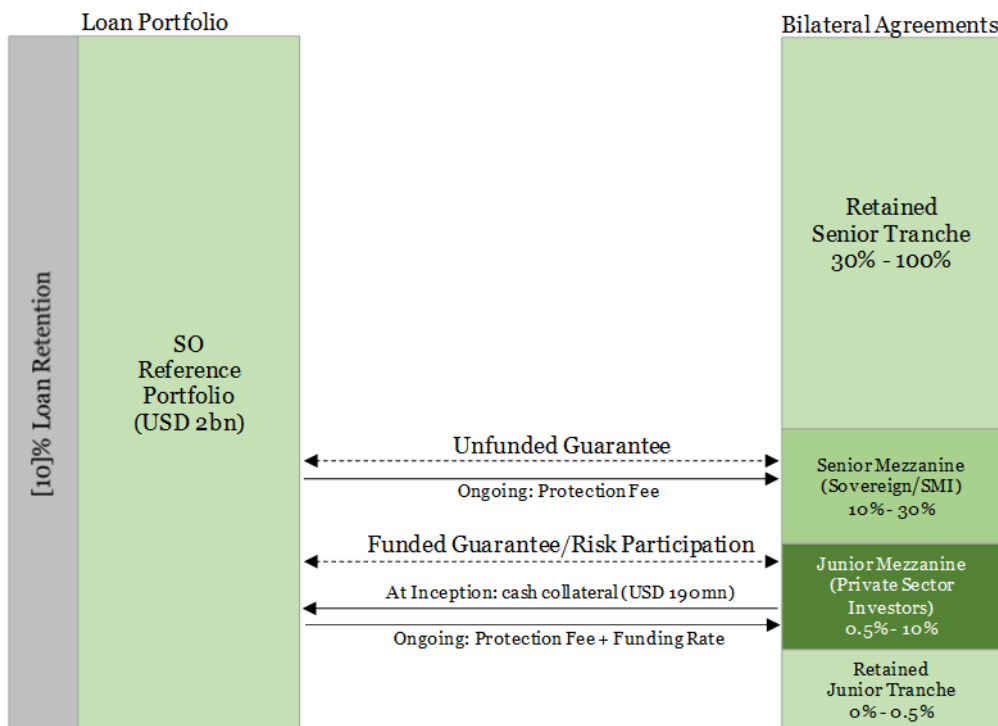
Loan Portfolio

Bilateral Agreements

[10]% Loan Retention

SO Reference Portfolio (USD 2bn)

Retained Senior Tranche 30% - 100%

Unfunded Guarantee

Ongoing: Protection Fee

Senior Mezzanine (Sovereign/SMI) 10% - 30%

Funded Guarantee/Risk Participation

At Inception: cash collateral (USD 190mn)

Ongoing: Protection Fee + Funding Rate

Junior Mezzanine (Private Sector Investors) 0.5% - 10%

Retained Junior Tranche 0% - 0.5%